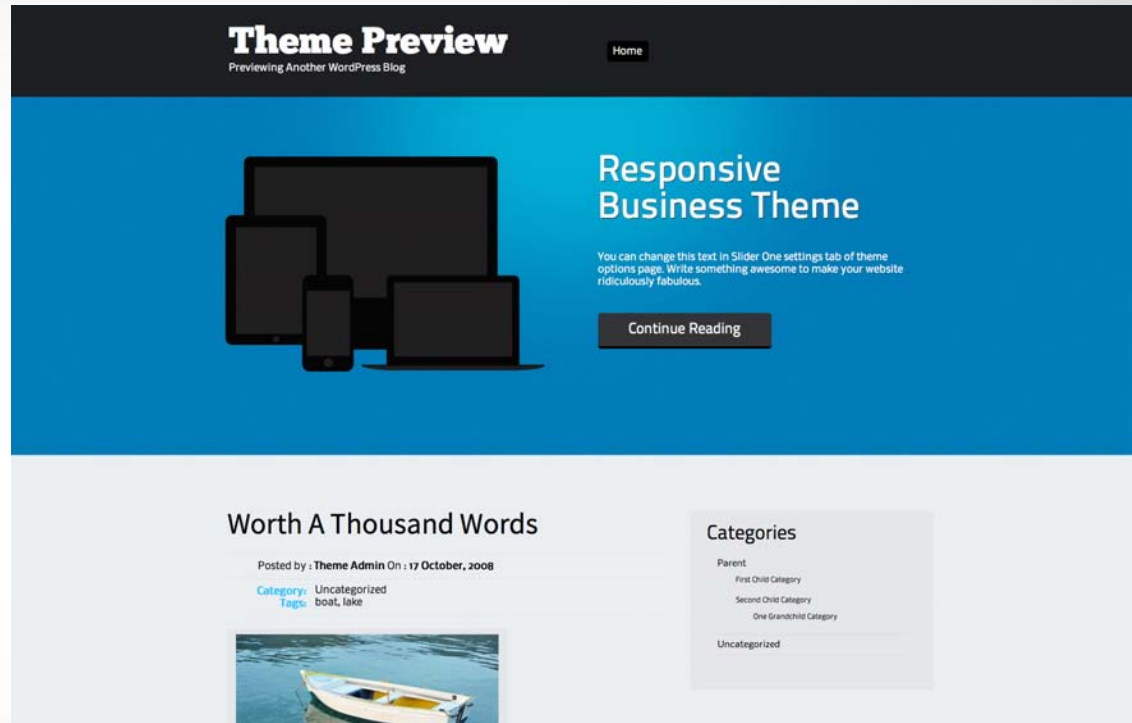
Theme Preview
Previewing Another WordPress Blog

Home

Responsive Business Theme

You can change this text in Slider One settings tab of theme options page. Write something awesome to make your website ridiculously fabulous.

Continue Reading

Worth A Thousand Words

Posted by : Theme Admin On : 17 October, 2008

Category: Uncategorized
Tags: boat, lake

Categories

Parent
First Child Category
Second Child Category
One Grandchild Category
Uncategorized